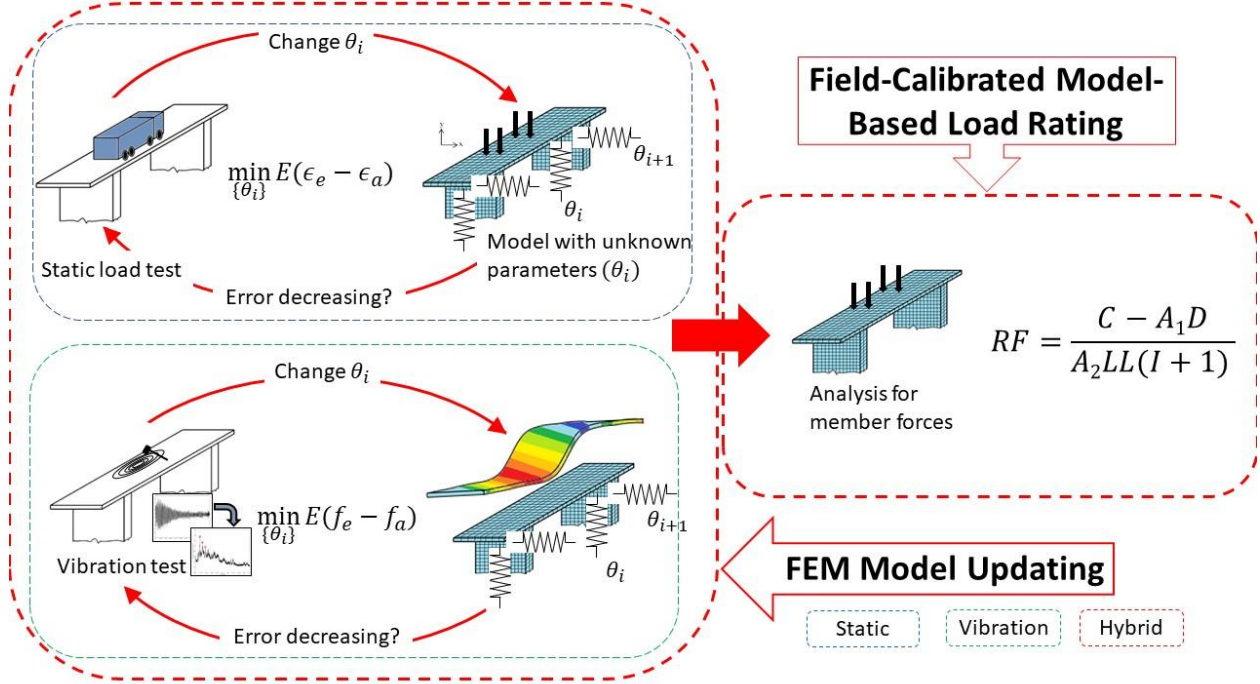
Change $\theta_i$

$\min_{\{\theta_i\}} E(\epsilon_e - \epsilon_a)$

$\theta_{i+1}$

$\theta_i$

Model with unknown parameters ($\theta_i$)

Static load test

Error decreasing?

Field-Calibrated Model-Based Load Rating

Analysis for member forces

$RF = \frac{C - A_1 D}{A_2 LL(I+1)}$

Change $\theta_i$

$\min_{\{\theta_i\}} E(f_e - f_a)$

$\theta_{i+1}$

$\theta_i$

Vibration test

Error decreasing?

FEM Model Updating

Static

Vibration

Hybrid